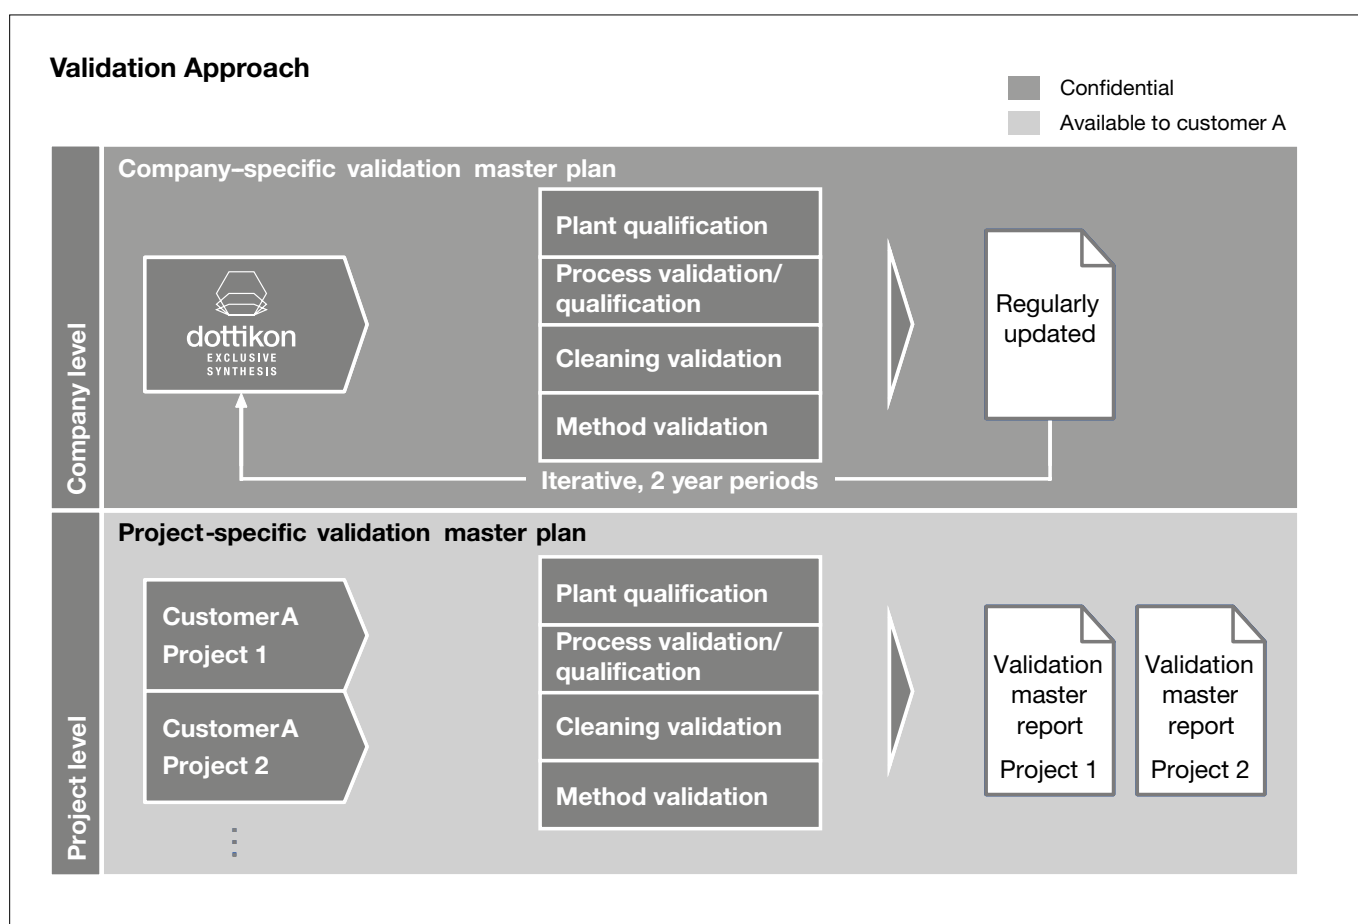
Validation Approach

Confidential

Available to customer A

Company level

Company–specific validation master plan

dottikon
EXCLUSIVE SYNTHESIS

Plant qualification

Process validation/ qualification

Cleaning validation

Method validation

Regularly updated

Iterative, 2 year periods

Project level

Project-specific validation master plan

Customer A Project 1

Customer A Project 2

⋮

Plant qualification

Process validation/ qualification

Cleaning validation

Method validation

Validation master report Project 1

Validation master report Project 2